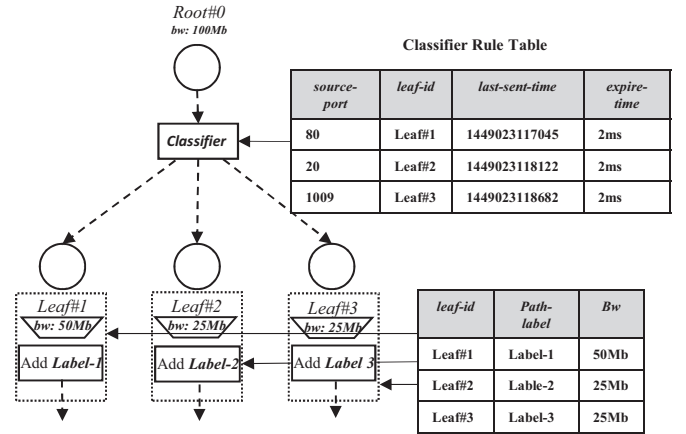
Root#0
bw: 100Mb

Classifier

Classifier Rule Table

| source-port | leaf-id | last-sent-time | expire-time |
|---|---|---|---|
| 80 | Leaf#1 | 1449023117045 | 2ms |
| 20 | Leaf#2 | 1449023118122 | 2ms |
| 1009 | Leaf#3 | 1449023118682 | 2ms |

Leaf#1
bw: 50Mb
Add Label-1

Leaf#2
bw: 25Mb
Add Label-2

Leaf#3
bw: 25Mb
Add Label 3

| leaf-id | Path-label | Bw |
|---|---|---|
| Leaf#1 | Label-1 | 50Mb |
| Leaf#2 | Lable-2 | 25Mb |
| Leaf#3 | Label-3 | 25Mb |